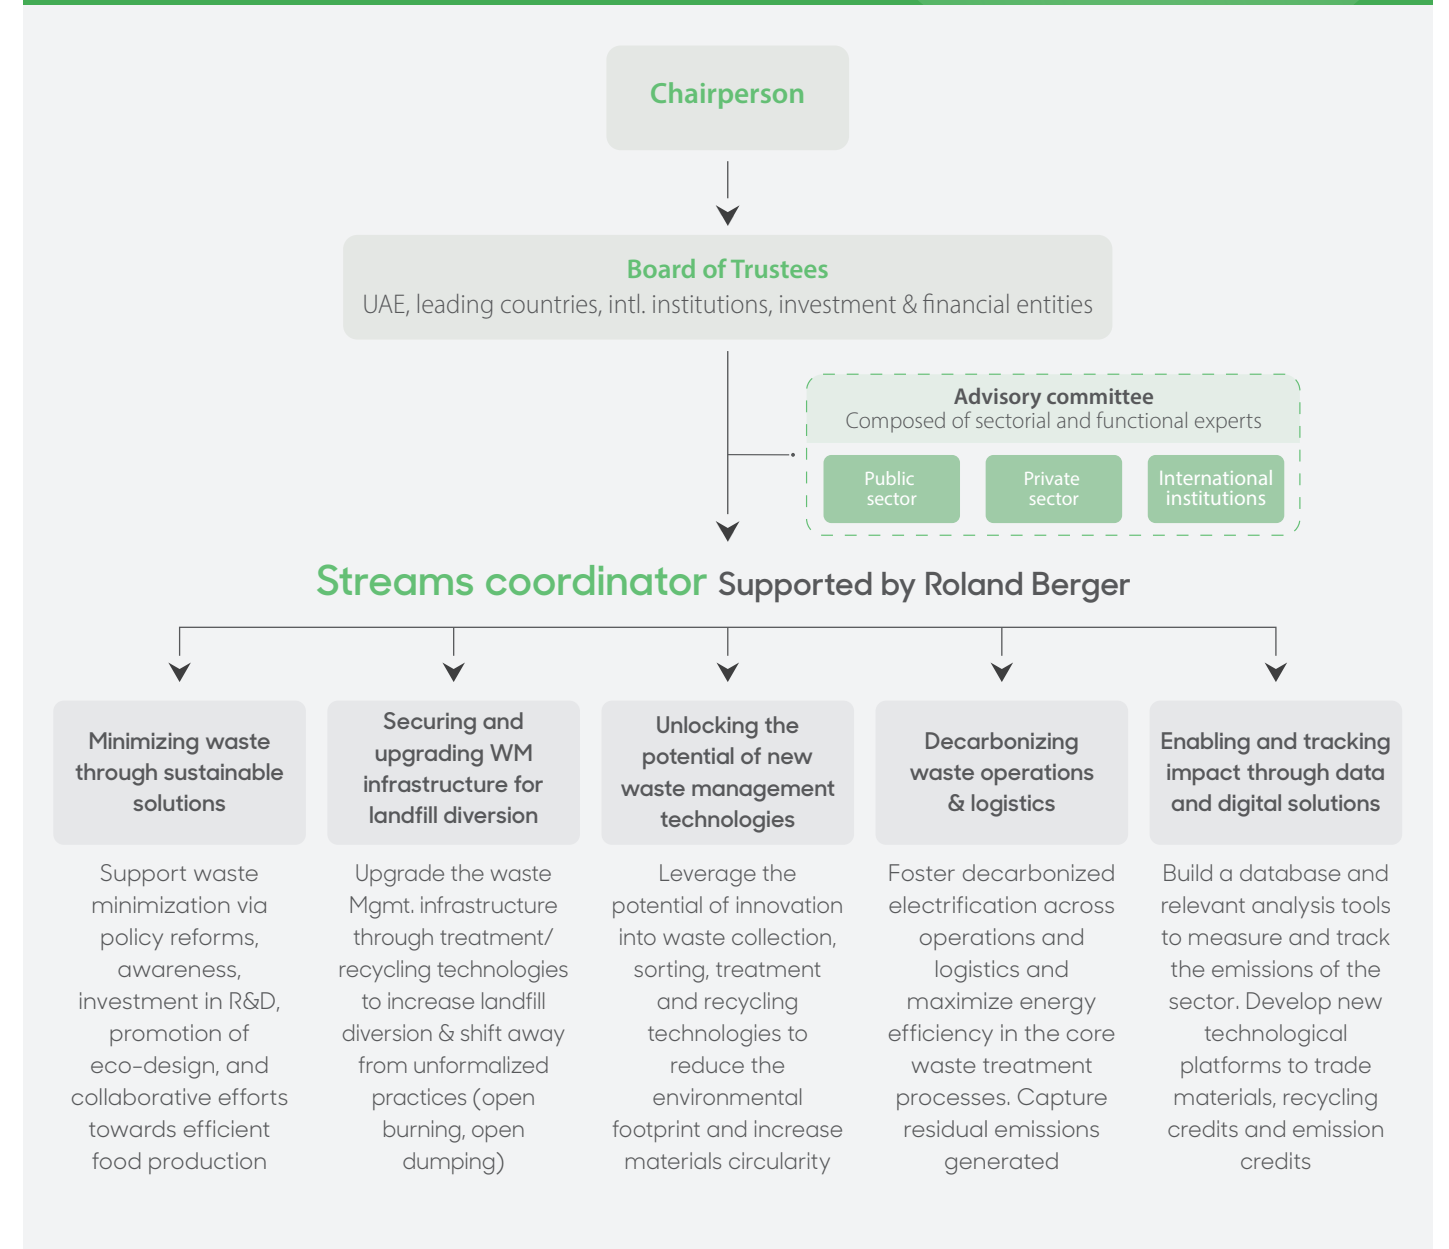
Chairperson

Board of Trustees
UAE, leading countries, intl. institutions, investment & financial entities

Advisory committee
Composed of sectorial and functional experts

Public sector

Private sector

International institutions

Streams coordinator Supported by Roland Berger

Minimizing waste through sustainable solutions

Support waste minimization via policy reforms, awareness, investment in R&D, promotion of eco-design, and collaborative efforts towards efficient food production

Securing and upgrading WM infrastructure for landfill diversion

Upgrade the waste Mgmt. infrastructure through treatment/ recycling technologies to increase landfill diversion & shift away from unformalized practices (open burning, open dumping)

Unlocking the potential of new waste management technologies

Leverage the potential of innovation into waste collection, sorting, treatment and recycling technologies to reduce the environmental footprint and increase materials circularity

Decarbonizing waste operations & logistics

Foster decarbonized electrification across operations and logistics and maximize energy efficiency in the core waste treatment processes. Capture residual emissions generated

Enabling and tracking impact through data and digital solutions

Build a database and relevant analysis tools to measure and track the emissions of the sector. Develop new technological platforms to trade materials, recycling credits and emission credits